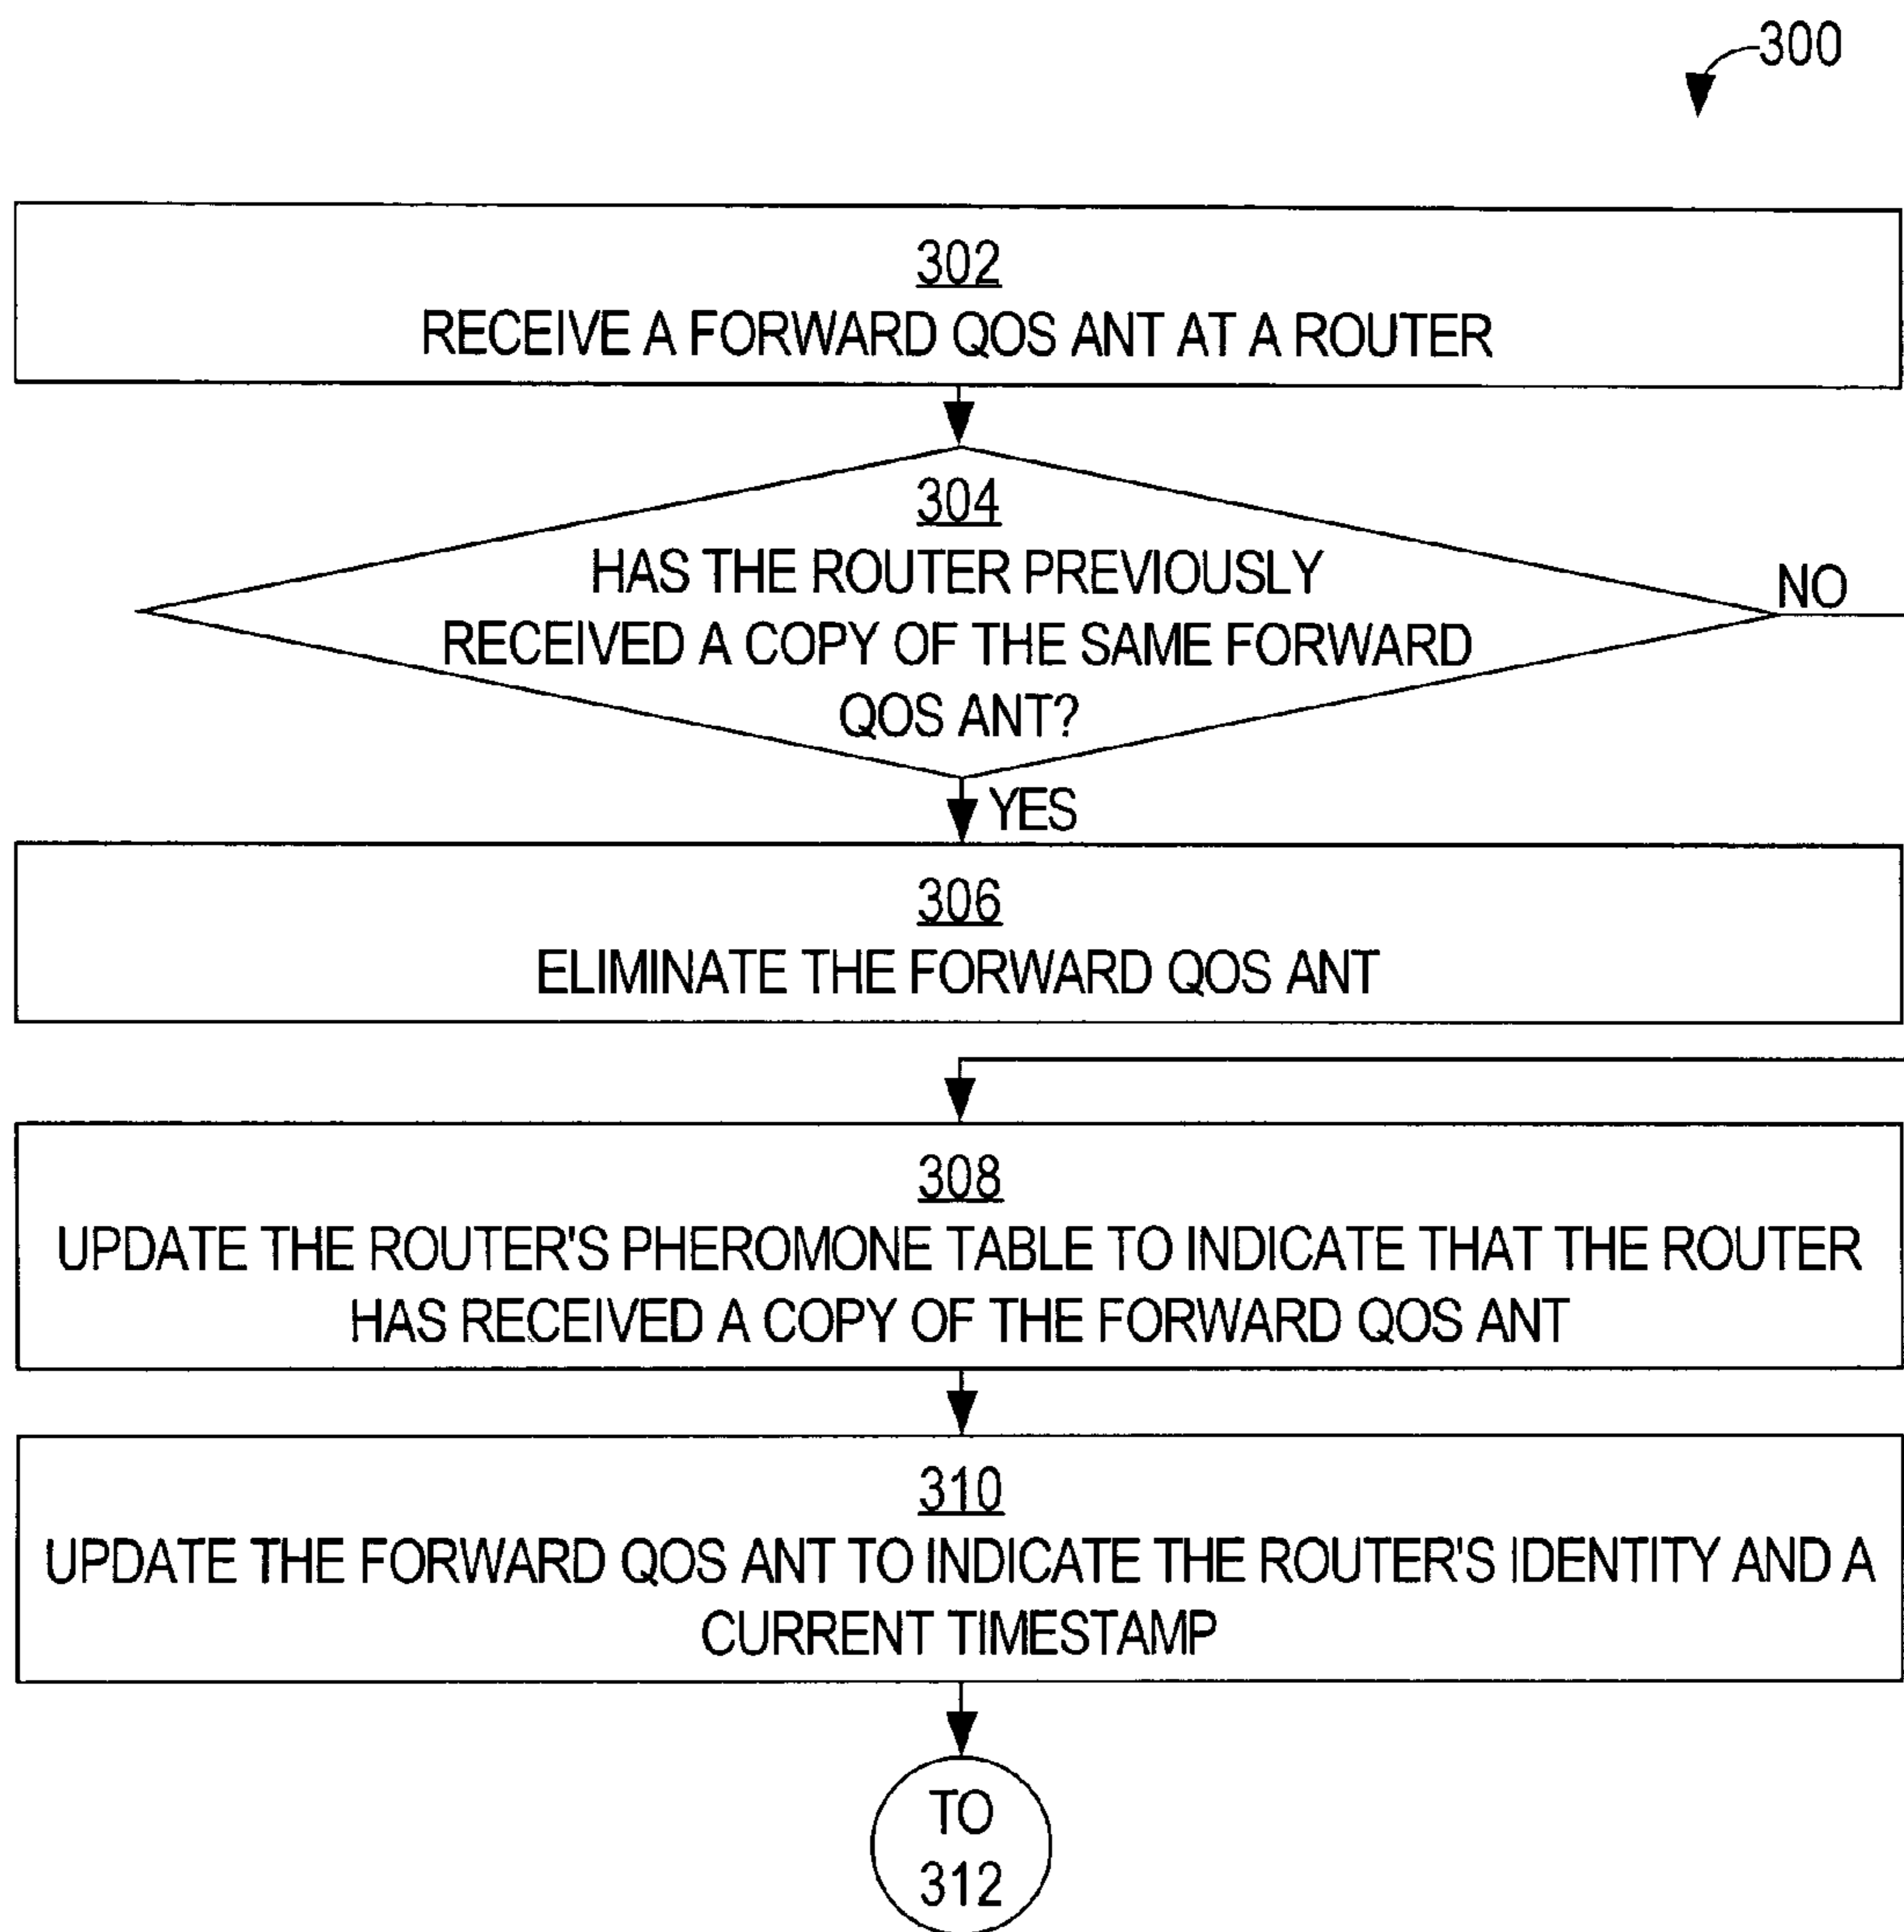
300

302
RECEIVE A FORWARD QOS ANT AT A ROUTER

304
HAS THE ROUTER PREVIOUSLY RECEIVED A COPY OF THE SAME FORWARD QOS ANT?

NO

YES

306
ELIMINATE THE FORWARD QOS ANT

308
UPDATE THE ROUTER'S PHEROMONE TABLE TO INDICATE THAT THE ROUTER HAS RECEIVED A COPY OF THE FORWARD QOS ANT

310
UPDATE THE FORWARD QOS ANT TO INDICATE THE ROUTER'S IDENTITY AND A CURRENT TIMESTAMP

TO
312